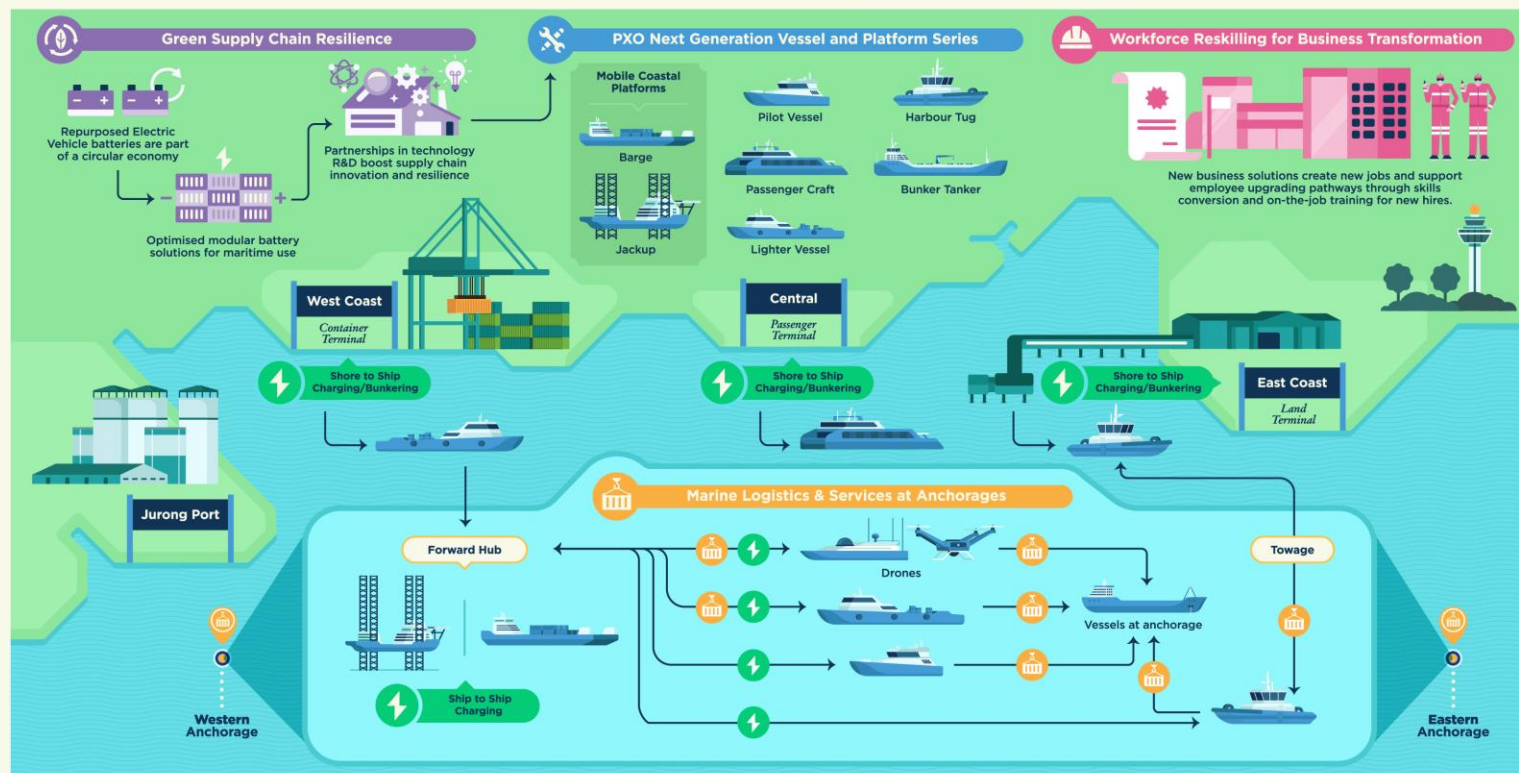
Green Supply Chain Resilience

Repurposed Electric Vehicle batteries are part of a circular economy

Optimised modular battery solutions for maritime use

Partnerships in technology R&D boost supply chain innovation and resilience

PXO Next Generation Vessel and Platform Series

Mobile Coastal Platforms

Barge

Jackup

Pilot Vessel

Harbour Tug

Passenger Craft

Bunker Tanker

Lighter Vessel

Workforce Reskilling for Business Transformation

New business solutions create new jobs and support employee upgrading pathways through skills conversion and on-the-job training for new hires.

West Coast

Container Terminal

Central

Passenger Terminal

East Coast

Land Terminal

Shore to Ship Charging/Bunkering

Shore to Ship Charging/Bunkering

Shore to Ship Charging/Bunkering

Jurong Port

Marine Logistics & Services at Anchorages

Forward Hub

Drones

Vessels at anchorage

Towage

Ship to Ship Charging

Western Anchorage

Eastern Anchorage